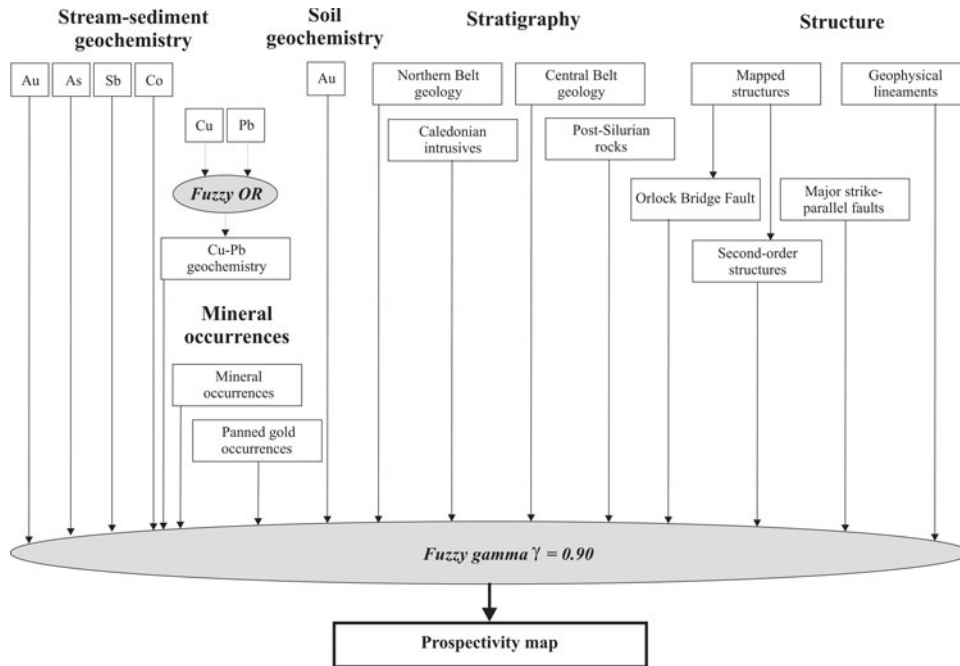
Stream-sediment geochemistry

Soil geochemistry

Stratigraphy

Structure

Au

As

Sb

Co

Au

Northern Belt geology

Central Belt geology

Mapped structures

Geophysical lineaments

Cu

Pb

Fuzzy OR

Caledonian intrusives

Post-Silurian rocks

Orlock Bridge Fault

Major strike-parallel faults

Cu-Pb geochemistry

Second-order structures

Mineral occurrences

Mineral occurrences

Panned gold occurrences

Fuzzy gamma $\gamma$ = 0.90

Prospectivity map